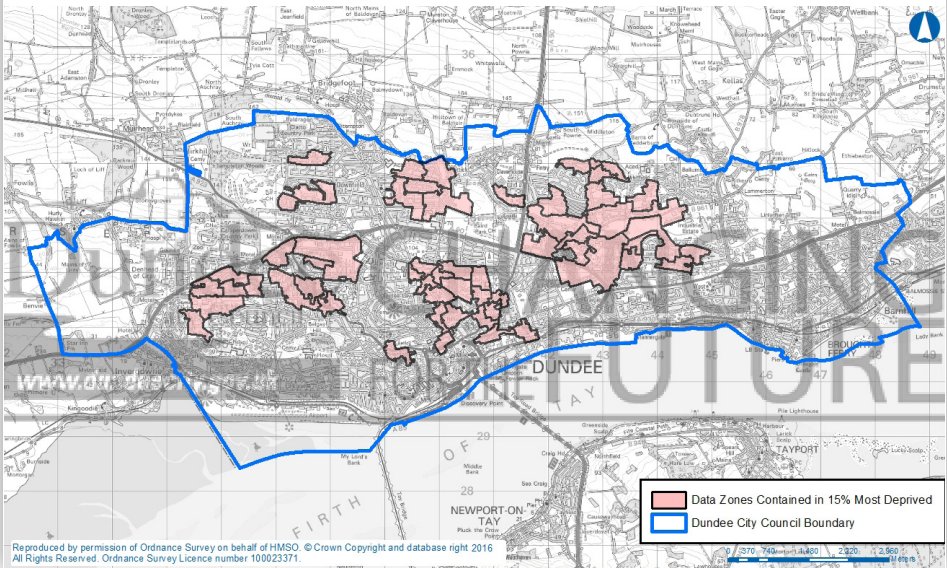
N

DUNDEE

TAYPORT

NEWPORT-ON-TAY

BROUGHTY FERRY

FIRTH OF TAY

Invergowrie

Kingoodie

Muirhead

Bridgefoot

Birkhill

Tealing

Kellas

Monifieth

Dundee CHANGING FOR THE FUTURE

www.dundeecity.gov.uk

Data Zones Contained in 15% Most Deprived

Dundee City Council Boundary

0 370 740 1,480 2,220 2,960 Meters

Reproduced by permission of Ordnance Survey on behalf of HMSO. © Crown Copyright and database right 2016
All Rights Reserved. Ordnance Survey Licence number 100023371.